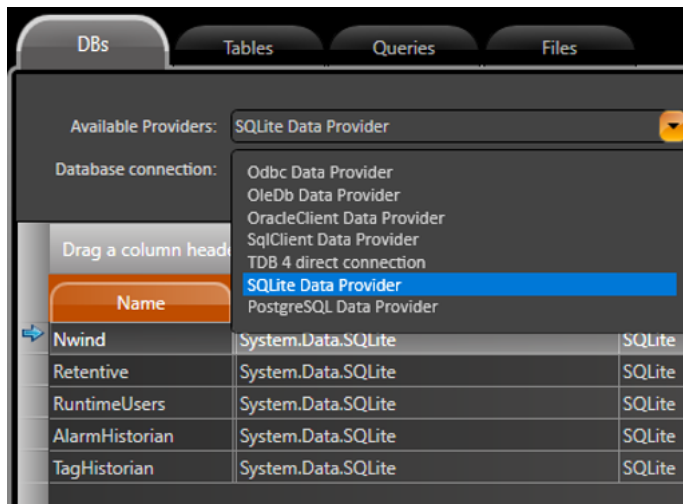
DBs Tables Queries Files

Available Providers: SQLite Data Provider

Database connection:

Odbc Data Provider
OleDb Data Provider
OracleClient Data Provider
SqlClient Data Provider
TDB 4 direct connection
SQLite Data Provider
PostgreSQL Data Provider

Drag a column heade

| Name | | |
|---|---|---|
| Nwind | System.Data.SQLite | SQLite |
| Retentive | System.Data.SQLite | SQLite |
| RuntimeUsers | System.Data.SQLite | SQLite |
| AlarmHistorian | System.Data.SQLite | SQLite |
| TagHistorian | System.Data.SQLite | SQLite |